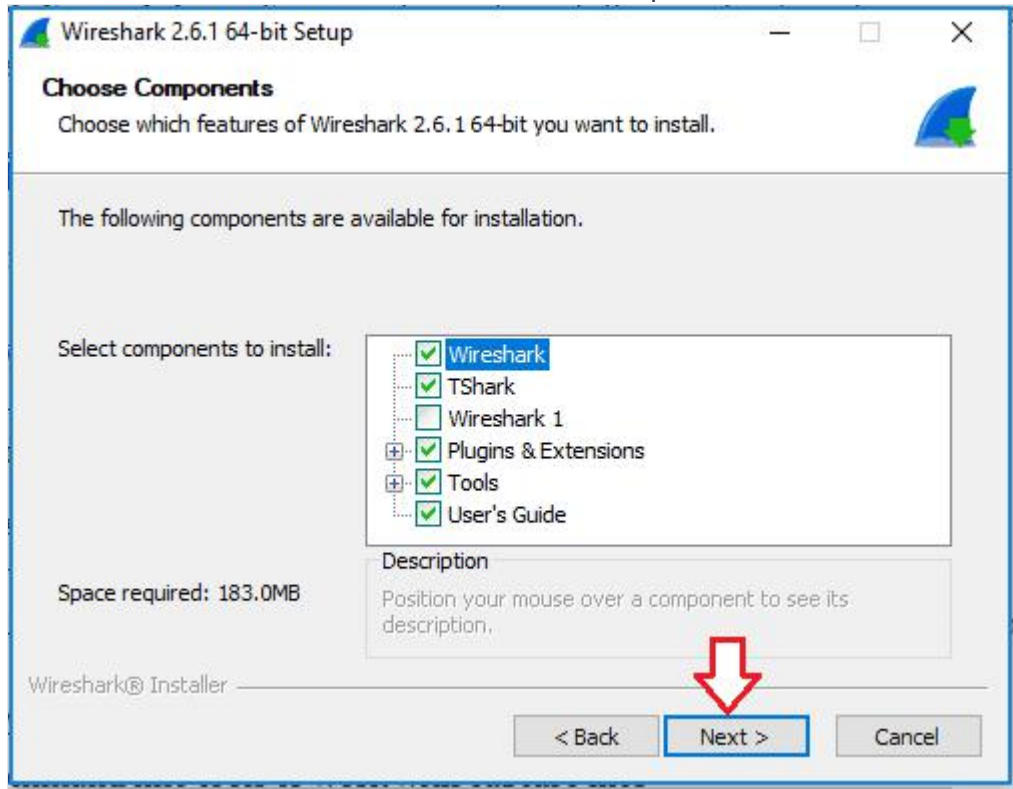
Wireshark 2.6.1 64-bit Setup

Choose Components

Choose which features of Wireshark 2.6.1 64-bit you want to install.

The following components are available for installation.

Select components to install:

Wireshark
TShark
Wireshark 1
Plugins & Extensions
Tools
User's Guide

Space required: 183.0MB

Description

Position your mouse over a component to see its description.

Wireshark® Installer

< Back

Next >

Cancel